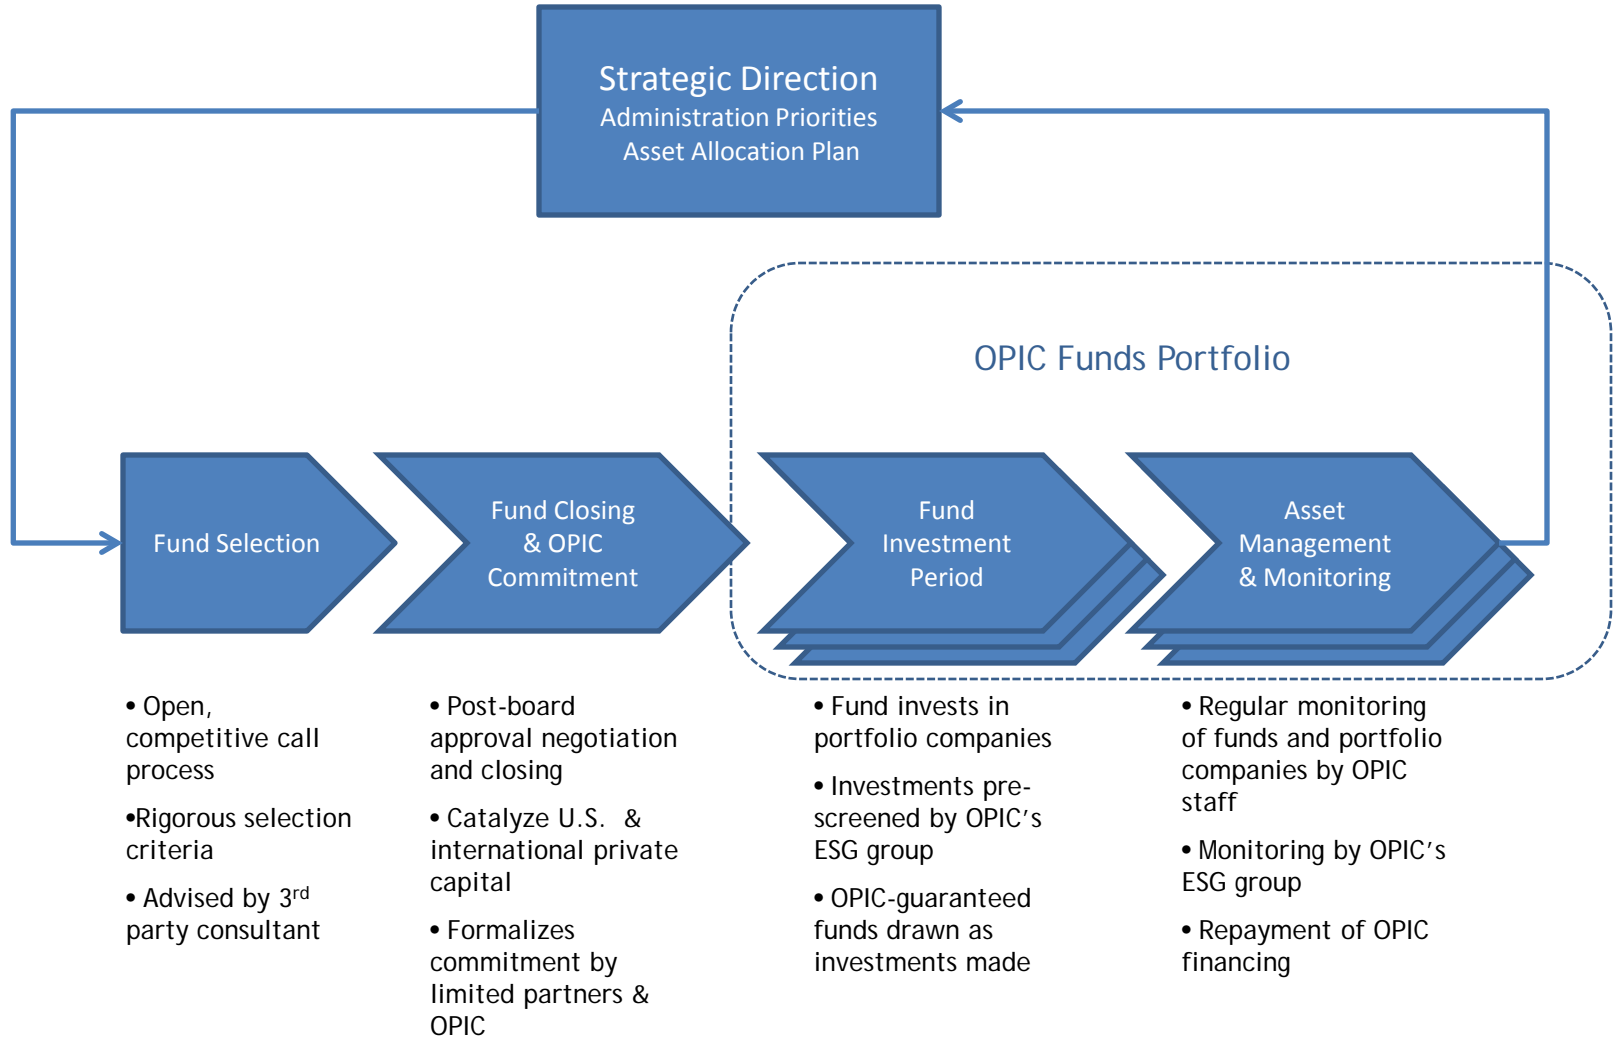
Strategic Direction
Administration Priorities
Asset Allocation Plan

OPIC Funds Portfolio

Fund Selection

Fund Closing & OPIC Commitment

Fund Investment Period

Asset Management & Monitoring

• Open, competitive call process

•Rigorous selection criteria

• Advised by 3$^{rd}$ party consultant

• Post-board approval negotiation and closing

• Catalyze U.S. & international private capital

• Formalizes commitment by limited partners & OPIC

• Fund invests in portfolio companies

• Investments pre-screened by OPIC's ESG group

• OPIC-guaranteed funds drawn as investments made

• Regular monitoring of funds and portfolio companies by OPIC staff

• Monitoring by OPIC's ESG group

• Repayment of OPIC financing